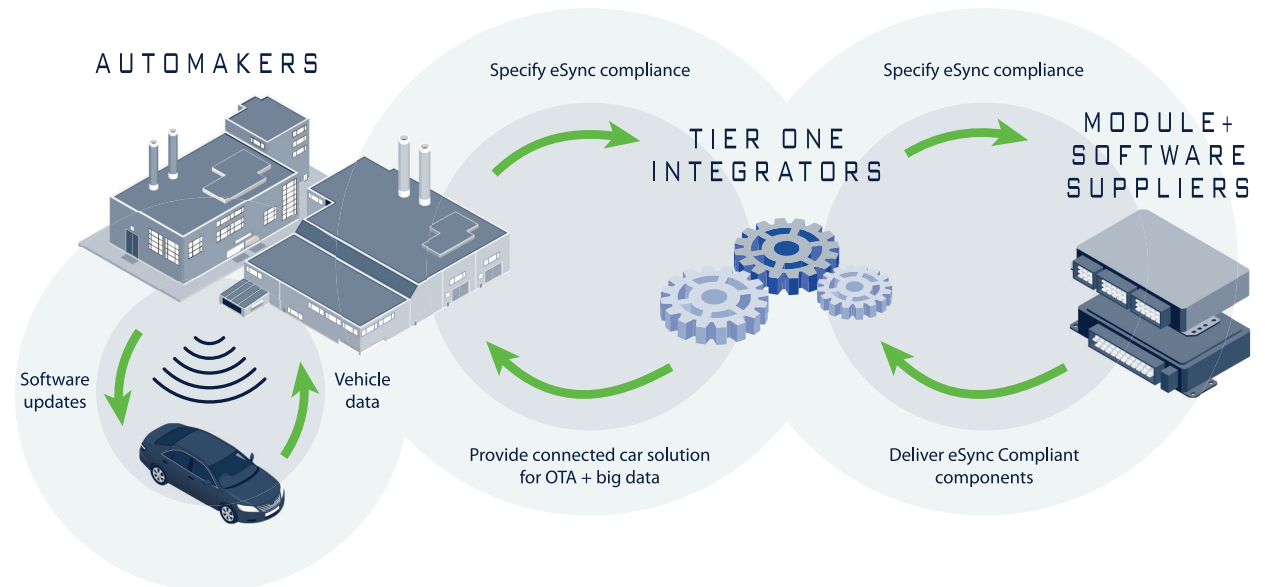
AUTOMAKERS

Specify eSync compliance

Specify eSync compliance

TIER ONE INTEGRATORS

MODULE+ SOFTWARE SUPPLIERS

Software updates

Vehicle data

Provide connected car solution for OTA + big data

Deliver eSync Compliant components